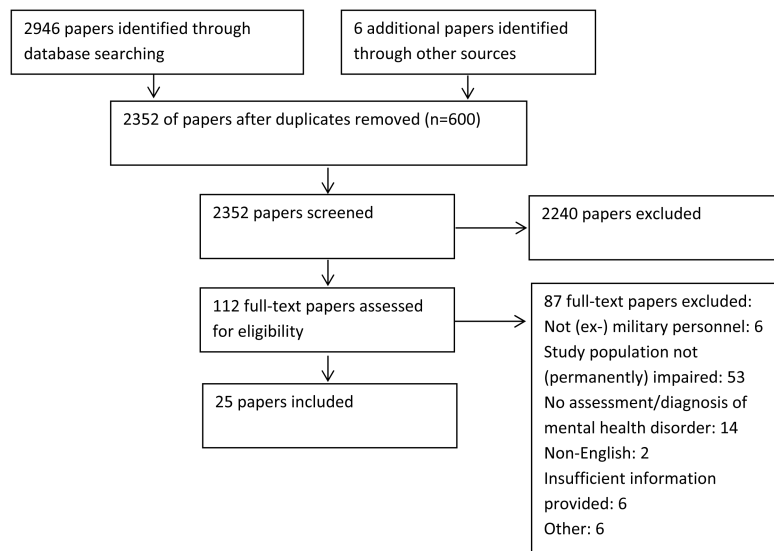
2946 papers identified through database searching

6 additional papers identified through other sources

2352 of papers after duplicates removed (n=600)

2352 papers screened

2240 papers excluded

112 full-text papers assessed for eligibility

87 full-text papers excluded:
Not (ex-) military personnel: 6
Study population not (permanently) impaired: 53
No assessment/diagnosis of mental health disorder: 14
Non-English: 2
Insufficient information provided: 6
Other: 6

25 papers included